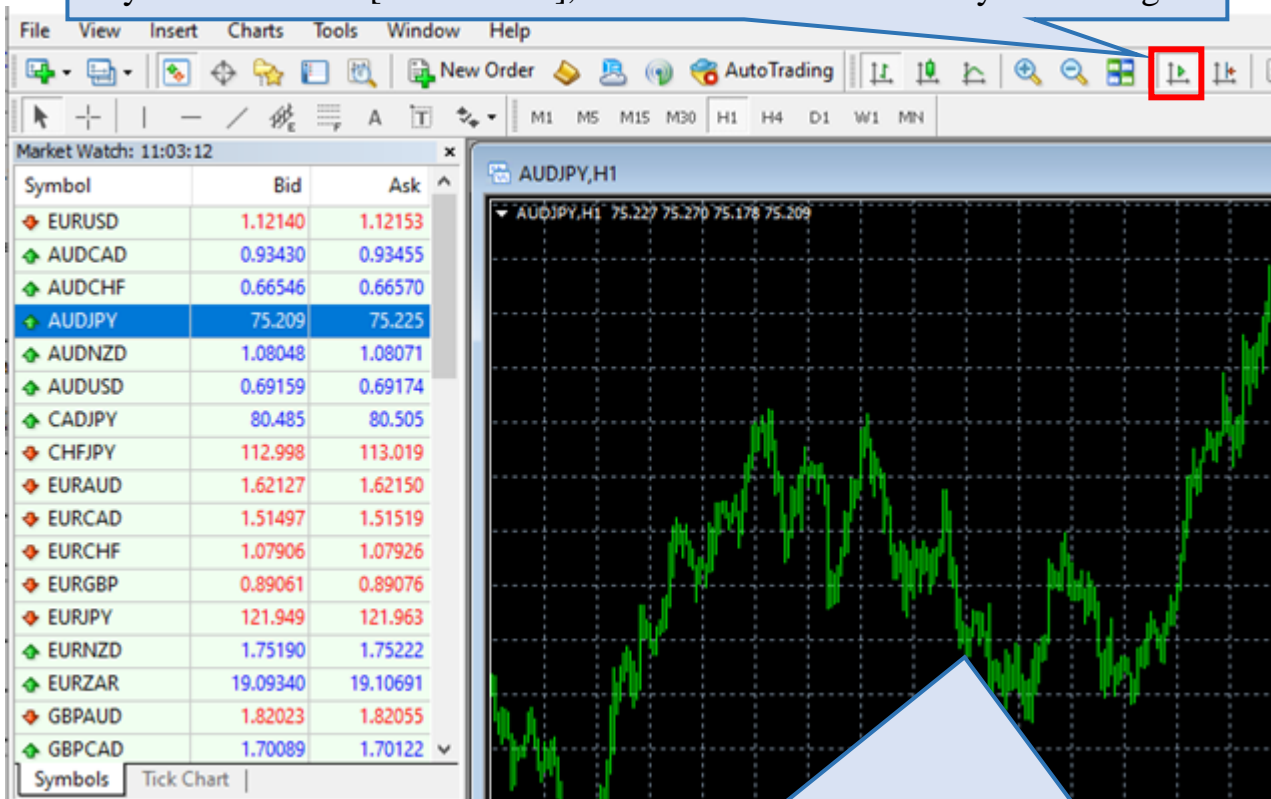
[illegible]

File View Insert Charts Tools Window Help

New Order AutoTrading

M1 M5 M15 M30 H1 H4 D1 W1 MN

Market Watch: 11:03:12

| Symbol | Bid | Ask |
|---|---|---|
| EURUSD | 1.12140 | 1.12153 |
| AUDCAD | 0.93430 | 0.93455 |
| AUDCHF | 0.66546 | 0.66570 |
| AUDJPY | 75.209 | 75.225 |
| AUDNZD | 1.08048 | 1.08071 |
| AUDUSD | 0.69159 | 0.69174 |
| CADJPY | 80.485 | 80.505 |
| CHFJPY | 112.998 | 113.019 |
| EURAUD | 1.62127 | 1.62150 |
| EURCAD | 1.51497 | 1.51519 |
| EURCHF | 1.07906 | 1.07926 |
| EURGBP | 0.89061 | 0.89076 |
| EURJPY | 121.949 | 121.963 |
| EURNZD | 1.75190 | 1.75222 |
| EURZAR | 19.09340 | 19.10691 |
| GBPAUD | 1.82023 | 1.82055 |
| GBPCAD | 1.70089 | 1.70122 |

Symbols Tick Chart

AUDJPY,H1

AUDJPY,H1 75.227 75.270 75.178 75.209